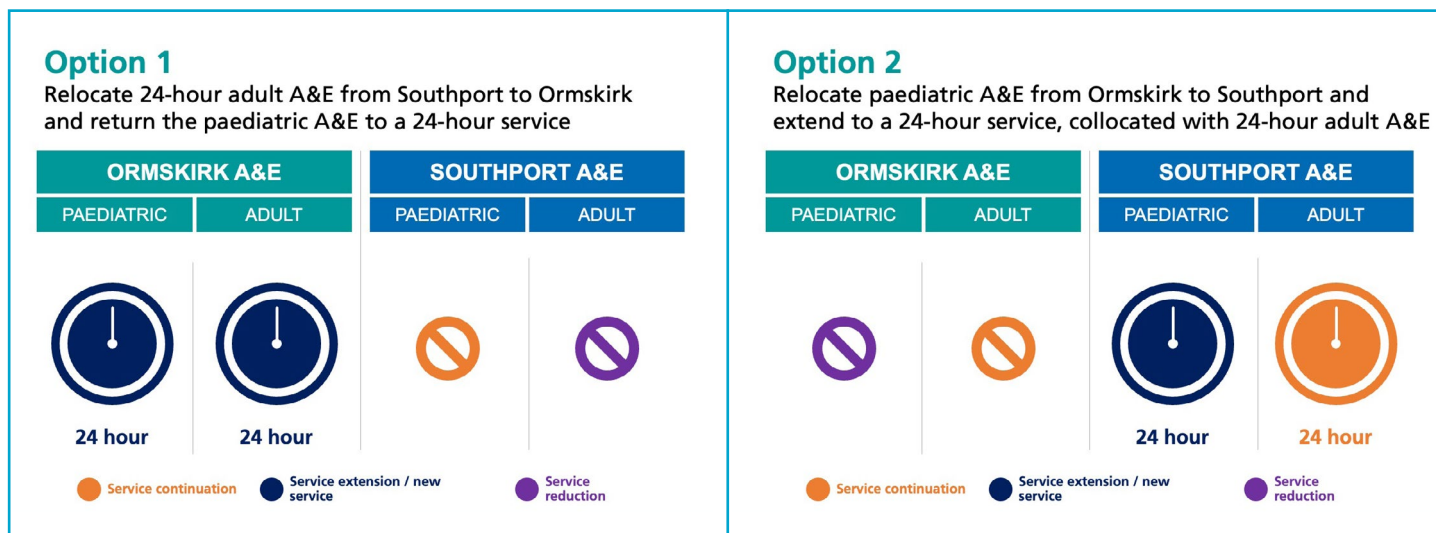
Option 1
Relocate 24-hour adult A&E from Southport to Ormskirk and return the paediatric A&E to a 24-hour service

| ORMSKIRK A&E | | SOUTHPORT A&E | |
|---|---|---|---|
| PAEDIATRIC | ADULT | PAEDIATRIC | ADULT |
| 24 hour | 24 hour | | |

Service continuation
Service extension / new service
Service reduction

Option 2
Relocate paediatric A&E from Ormskirk to Southport and extend to a 24-hour service, collocated with 24-hour adult A&E

| ORMSKIRK A&E | | SOUTHPORT A&E | |
|---|---|---|---|
| PAEDIATRIC | ADULT | PAEDIATRIC | ADULT |
| | | 24 hour | 24 hour |

Service continuation
Service extension / new service
Service reduction